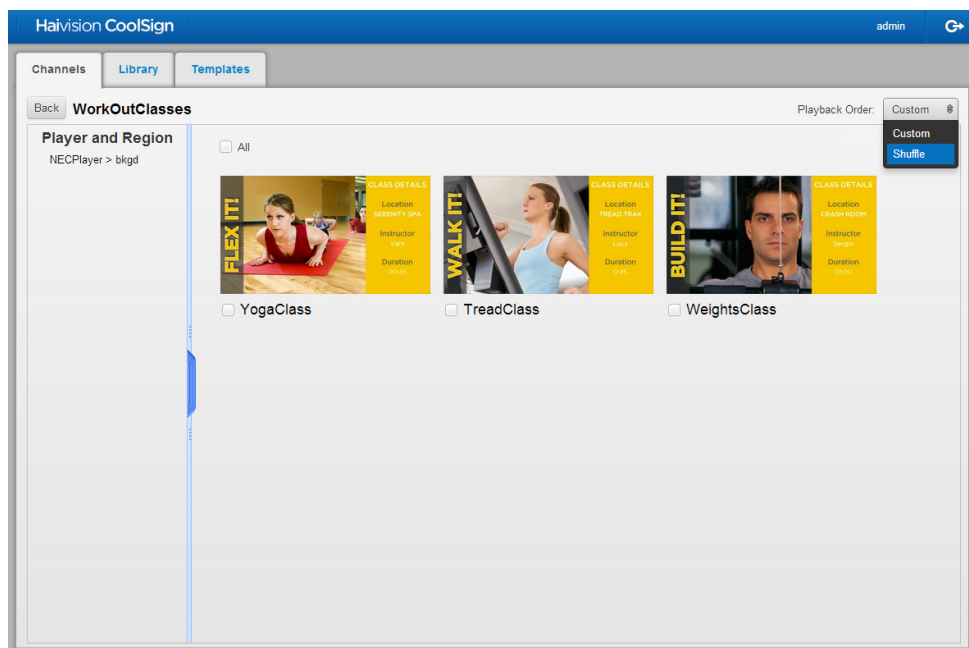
Haivision CoolSign

admin

Channels Library Templates

Back WorkOutClasses

Playback Order: Custom

Custom
Shuffle

Player and Region

NECPlayer > bkgd

All

FLEX IT!

CLASS DETAILS

Location
SERENITY SPA

Instructor
Vani

Duration
00:45

YogaClass

WALK IT!

CLASS DETAILS

Location
TREAD TRAK

Instructor
Lucy

Duration
0:45

TreadClass

BUILD IT!

CLASS DETAILS

Location
CRASH ROOM

Instructor
Sergio

Duration
01:00

WeightsClass